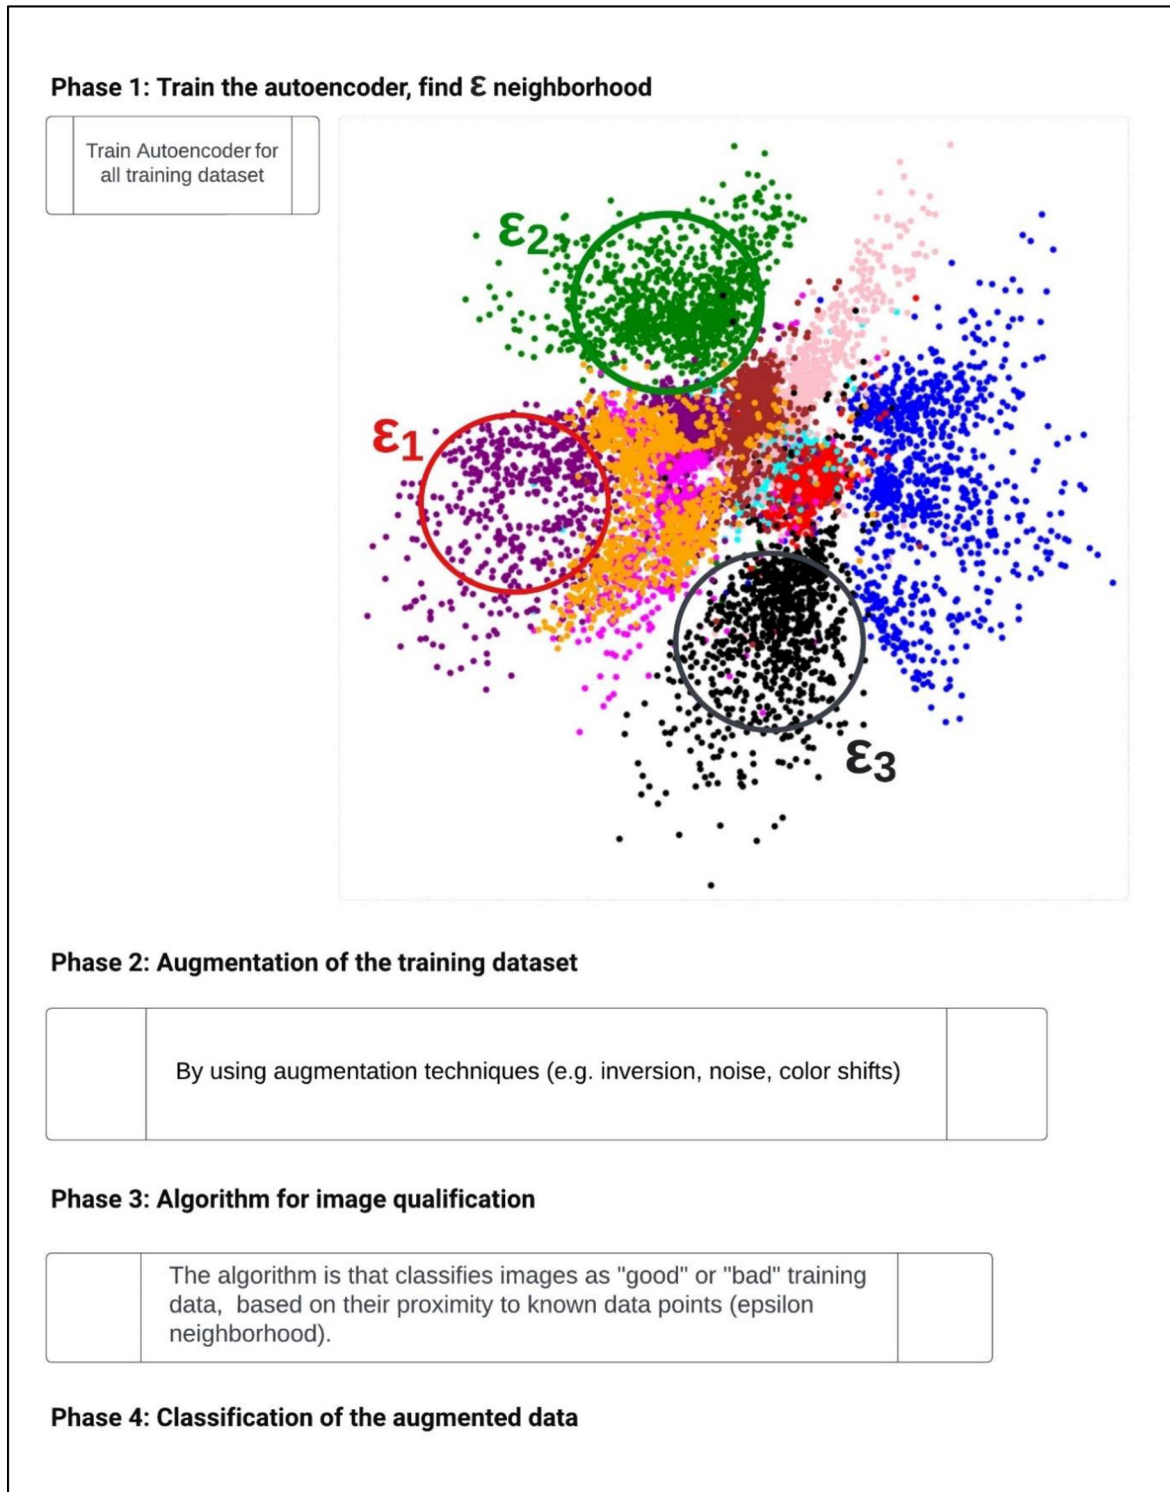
Phase 1: Train the autoencoder, find $\varepsilon$ neighborhood

Train Autoencoder for all training dataset

$\varepsilon_2$

$\varepsilon_1$

$\varepsilon_3$

Phase 2: Augmentation of the training dataset

By using augmentation techniques (e.g. inversion, noise, color shifts)

Phase 3: Algorithm for image qualification

The algorithm is that classifies images as "good" or "bad" training data, based on their proximity to known data points (epsilon neighborhood).

Phase 4: Classification of the augmented data